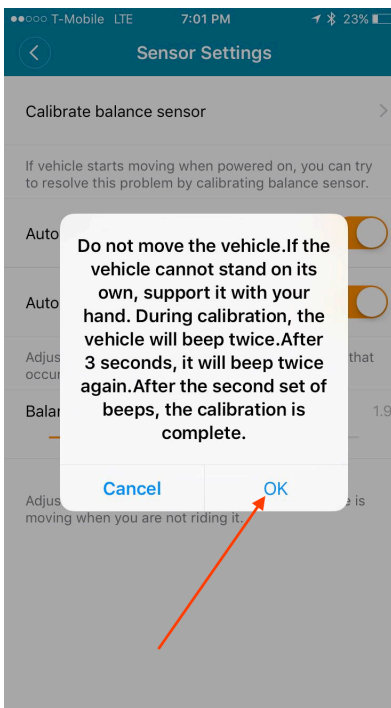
●○○○○ T-Mobile LTE 7:01 PM 23%

Sensor Settings

Calibrate balance sensor

If vehicle starts moving when powered on, you can try to resolve this problem by calibrating balance sensor.

Auto

Auto

Adjus that occu

Bala 1.9

Adjus e is moving when you are not riding it.

Do not move the vehicle.If the vehicle cannot stand on its own, support it with your hand. During calibration, the vehicle will beep twice.After 3 seconds, it will beep twice again.After the second set of beeps, the calibration is complete.

Cancel

OK